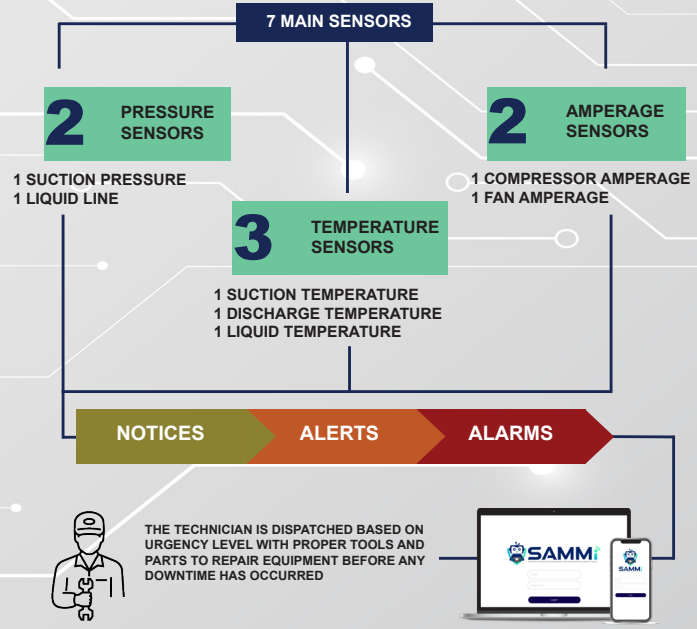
7 MAIN SENSORS

2 PRESSURE SENSORS

1 SUCTION PRESSURE
1 LIQUID LINE

2 AMPERAGE SENSORS

1 COMPRESSOR AMPERAGE
1 FAN AMPERAGE

3 TEMPERATURE SENSORS

1 SUCTION TEMPERATURE
1 DISCHARGE TEMPERATURE
1 LIQUID TEMPERATURE

NOTICES

ALERTS

ALARMS

THE TECHNICIAN IS DISPATCHED BASED ON URGENCY LEVEL WITH PROPER TOOLS AND PARTS TO REPAIR EQUIPMENT BEFORE ANY DOWNTIME HAS OCCURRED

SAMMi

SAMMi